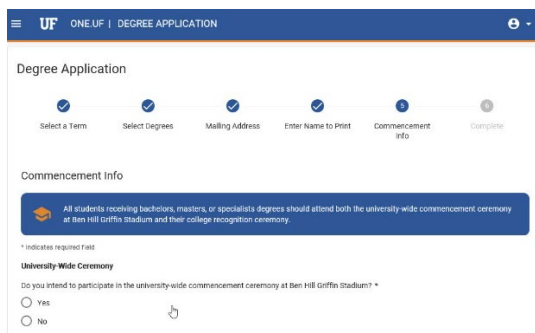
UF ONE.UF | DEGREE APPLICATION

Degree Application

Select a Term
Select Degrees
Mailing Address
Enter Name to Print
5
Commencement Info
6
Complete

Commencement Info

All students receiving bachelors, masters, or specialists degrees should attend both the university-wide commencement ceremony at Ben Hill Griffin Stadium and their college recognition ceremony.

* indicates required field

University-Wide Ceremony

Do you intend to participate in the university-wide commencement ceremony at Ben Hill Griffin Stadium? *

Yes

No